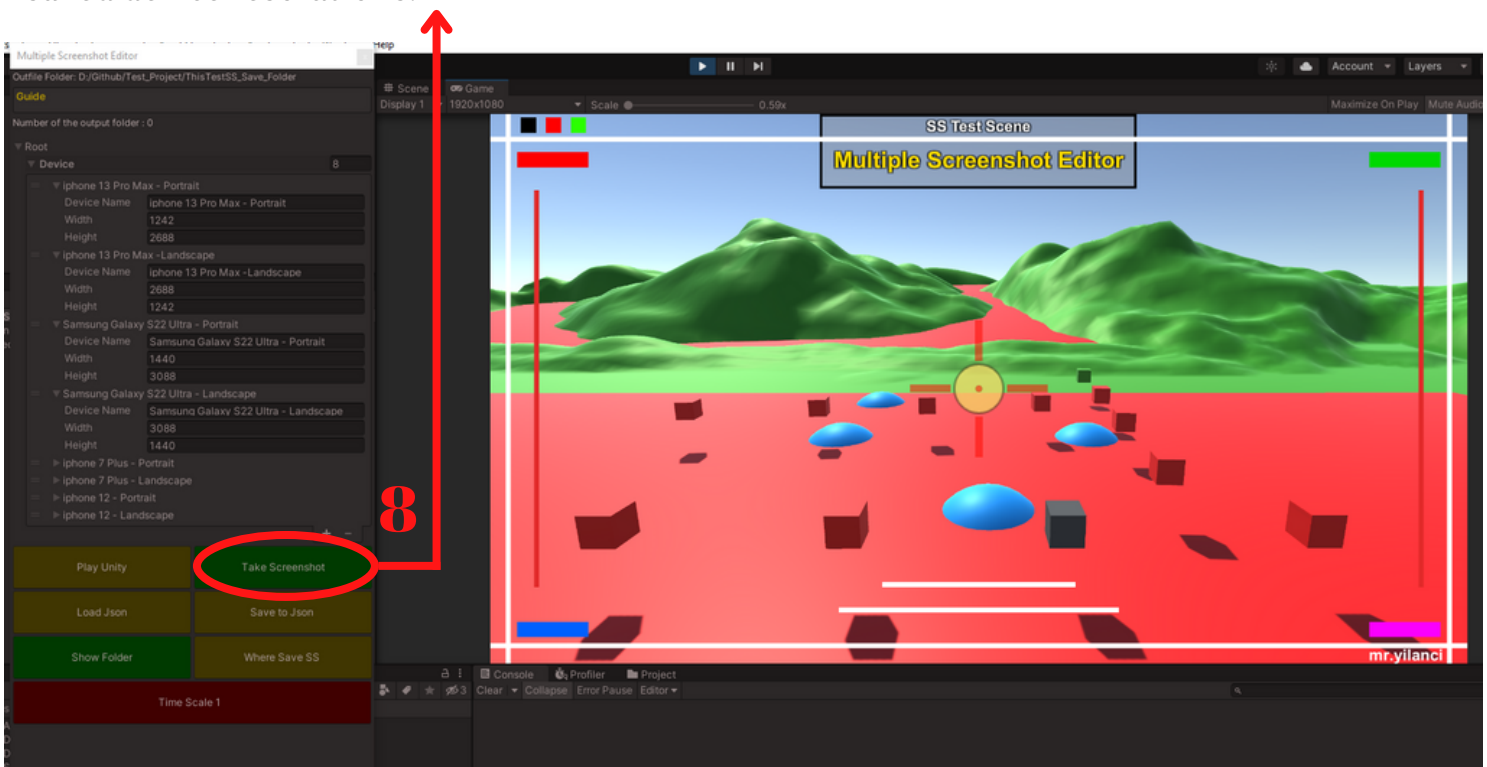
Help

Multiple Screenshot Editor

Outfile Folder: D:/Github/Test_Project/ThisTestSS_Save_Folder

Guide

Number of the output folder : 0

Root

Device 8

iphone 13 Pro Max - Portrait

Device Name iphone 13 Pro Max - Portrait

Width 1242

Height 2688

iphone 13 Pro Max -Landscape

Device Name iphone 13 Pro Max -Landscape

Width 2688

Height 1242

Samsung Galaxy S22 Ultra - Portrait

Device Name Samsung Galaxy S22 Ultra - Portrait

Width 1440

Height 3088

Samsung Galaxy S22 Ultra - Landscape

Device Name Samsung Galaxy S22 Ultra - Landscape

Width 3088

Height 1440

iphone 7 Plus - Portrait

iphone 7 Plus - Landscape

iphone 12 - Portrait

iphone 12 - Landscape

Play Unity

Take Screenshot

Load Json

Save to Json

Show Folder

Where Save SS

Time Scale 1

8

Account Layers

Scene Game

Display 1 1920x1080 Scale 0.59x Maximize On Play Mute Audio

SS Test Scene

Multiple Screenshot Editor

mr.yilanci

Console Profiler Project

Clear Collapse Error Pause Editor

3